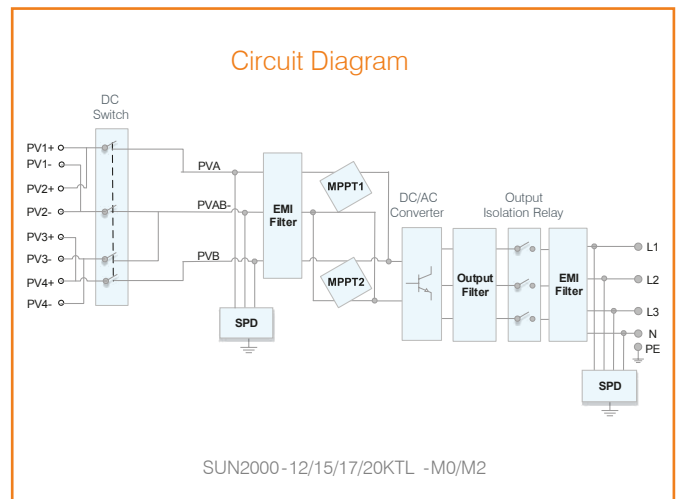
Circuit Diagram

DC
Switch

PV1+
PV1-
PV2+
PV2-
PV3+
PV3-
PV4+
PV4-

PVA
PVAB-
PVB

EMI
Filter

SPD

MPPT1
MPPT2

DC/AC
Converter

Output
Filter

Output
Isolation Relay

EMI
Filter

L1
L2
L3
N
PE

SPD

SUN2000-12/15/17/20KTL -M0/M2